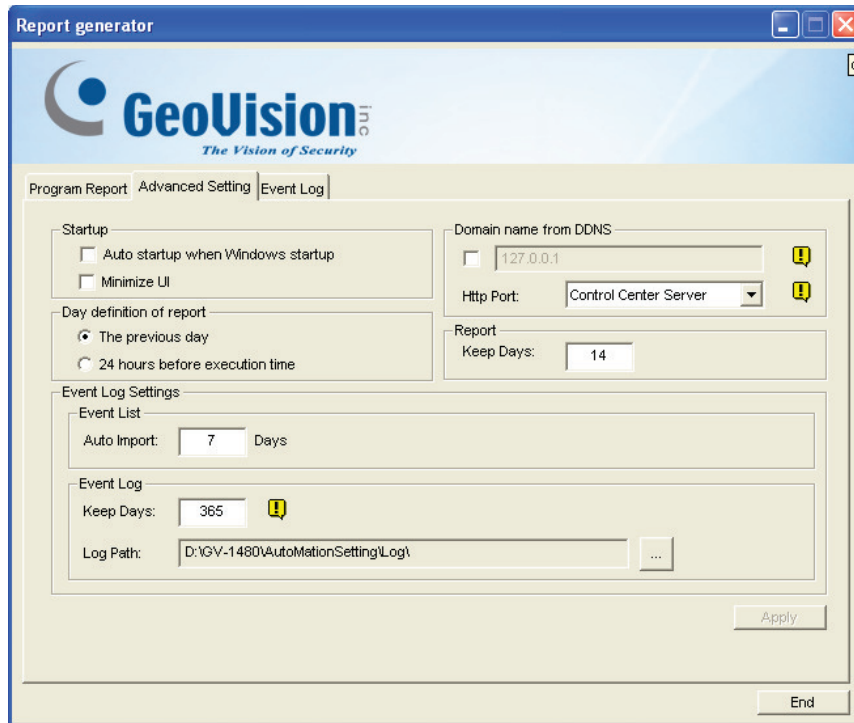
Report generator

GeoVision inc
The Vision of Security

Program Report
Advanced Setting
Event Log

Startup
Auto startup when Windows startup
Minimize UI

Day definition of report
The previous day
24 hours before execution time

Domain name from DDNS
127.0.0.1
Http Port: Control Center Server

Report
Keep Days: 14

Event Log Settings
Event List
Auto Import: 7 Days

Event Log
Keep Days: 365
Log Path: D:\GV-1480\AutoMationSetting\Log\ ...

Apply

End